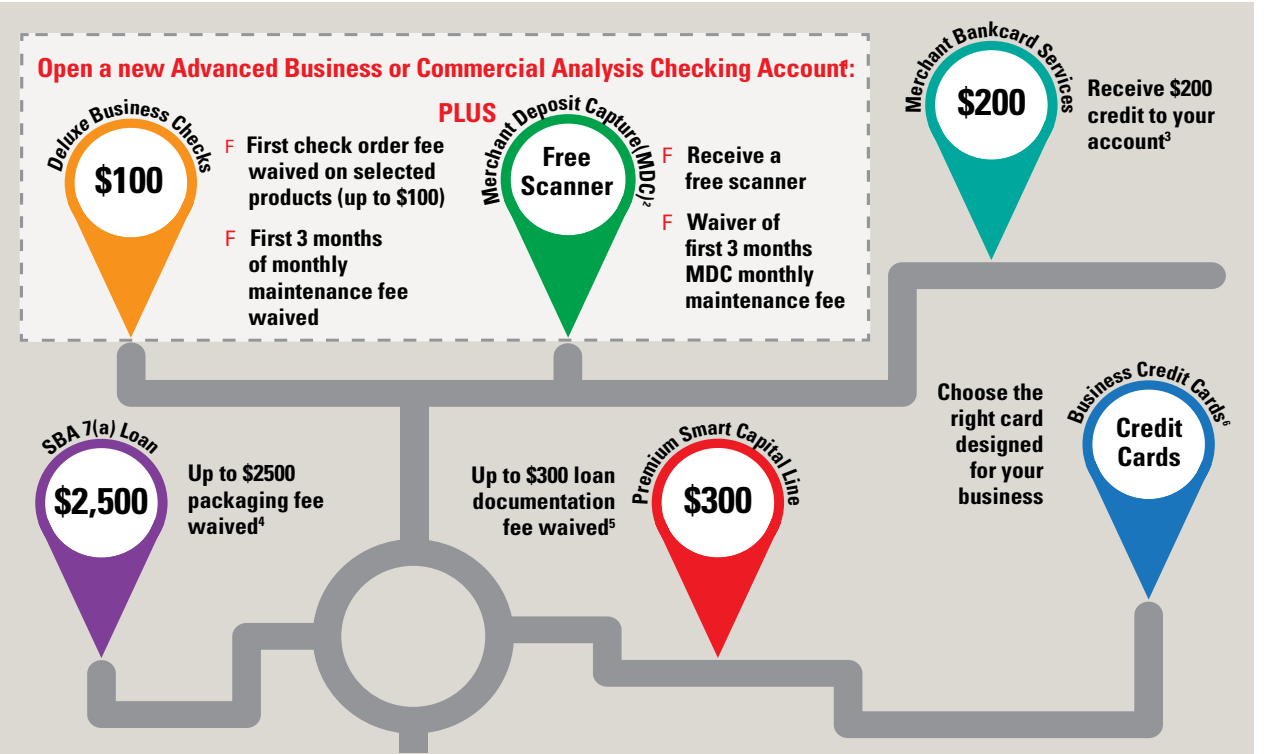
Open a new Advanced Business or Commercial Analysis Checking Account$^1$

PLUS

Deluxe Business Checks

$100

F First check order fee waived on selected products (up to $100)

F First 3 months of monthly maintenance fee waived

Merchant Deposit Capture(MDC)$^2$

Free Scanner

F Receive a free scanner

F Waiver of first 3 months MDC monthly maintenance fee

Merchant Bankcard Services

$200

Receive $200 credit to your account$^3$

SBA 7(a) Loan

$2,500

Up to $2500 packaging fee waived$^4$

Up to $300 loan documentation fee waived$^5$

Premium Smart Capital Line

$300

Choose the right card designed for your business

Business Credit Cards$^6$

Credit Cards